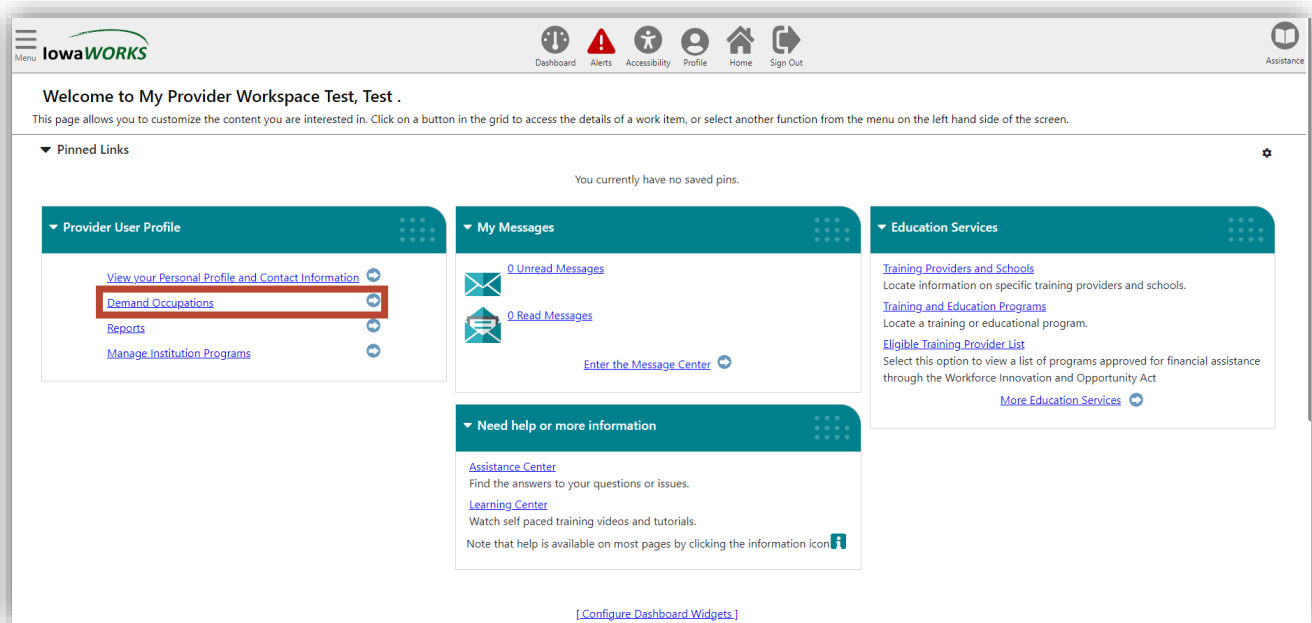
Menu IowaWORKS

Dashboard Alerts Accessibility Profile Home Sign Out

Assistance

Welcome to My Provider Workspace Test, Test .

This page allows you to customize the content you are interested in. Click on a button in the grid to access the details of a work item, or select another function from the menu on the left hand side of the screen.

Pinned Links

You currently have no saved pins.

Provider User Profile

View your Personal Profile and Contact Information

Demand Occupations

Reports

Manage Institution Programs

My Messages

0 Unread Messages

0 Read Messages

Enter the Message Center

Education Services

Training Providers and Schools
Locate information on specific training providers and schools.

Training and Education Programs
Locate a training or educational program.

Eligible Training Provider List
Select this option to view a list of programs approved for financial assistance through the Workforce Innovation and Opportunity Act

More Education Services

Need help or more information

Assistance Center
Find the answers to your questions or issues.

Learning Center
Watch self paced training videos and tutorials.

Note that help is available on most pages by clicking the information icon

[ Configure Dashboard Widgets ]